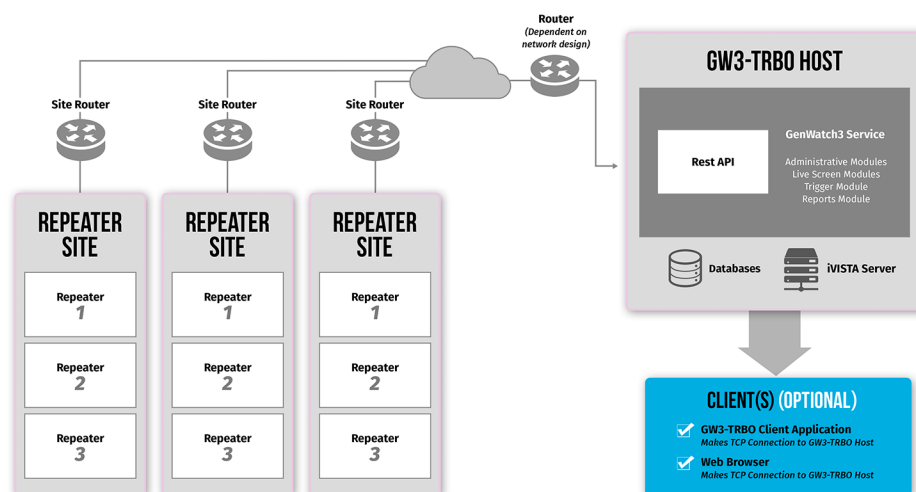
Router
(Dependent on network design)

Site Router

Site Router

Site Router

REPEATER SITE

Repeater
1

Repeater
2

Repeater
3

REPEATER SITE

Repeater
1

Repeater
2

Repeater
3

REPEATER SITE

Repeater
1

Repeater
2

Repeater
3

GW3-TRBO HOST

Rest API

GenWatch3 Service

Administrative Modules
Live Screen Modules
Trigger Module
Reports Module

Databases

iVISTA Server

CLIENT(S) (OPTIONAL)

GW3-TRBO Client Application
Makes TCP Connection to GW3-TRBO Host

Web Browser
Makes TCP Connection to GW3-TRBO Host